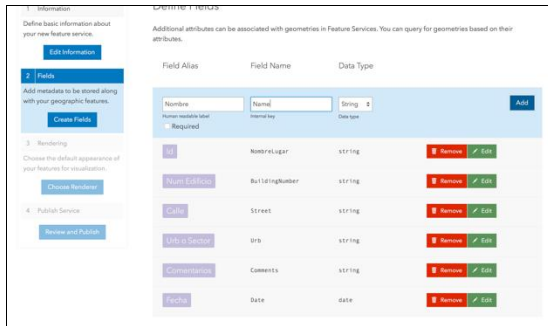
1 Information

Define basic information about your new feature service.

Edit Information

2 Fields

Add metadata to be stored along with your geographic features.

Create Fields

3 Rendering

Choose the default appearance of your features for visualization.

Choose Renderer

4 Publish Service

Review and Publish

Define Fields

Additional attributes can be associated with geometries in Feature Services. You can query for geometries based on their attributes.

| Field Alias | Field Name | Data Type | | |
|---|---|---|---|---|
| Nombre (Human readable label) Required | Name (Internal key) | String (Data type) | Add | |
| Id | NombreLugar | string | Remove | Edit |
| Num Edificio | BuildingNumber | string | Remove | Edit |
| Calle | Street | string | Remove | Edit |
| Urb o Sector | Urb | string | Remove | Edit |
| Comentarios | Comments | string | Remove | Edit |
| Fecha | Date | date | Remove | Edit |